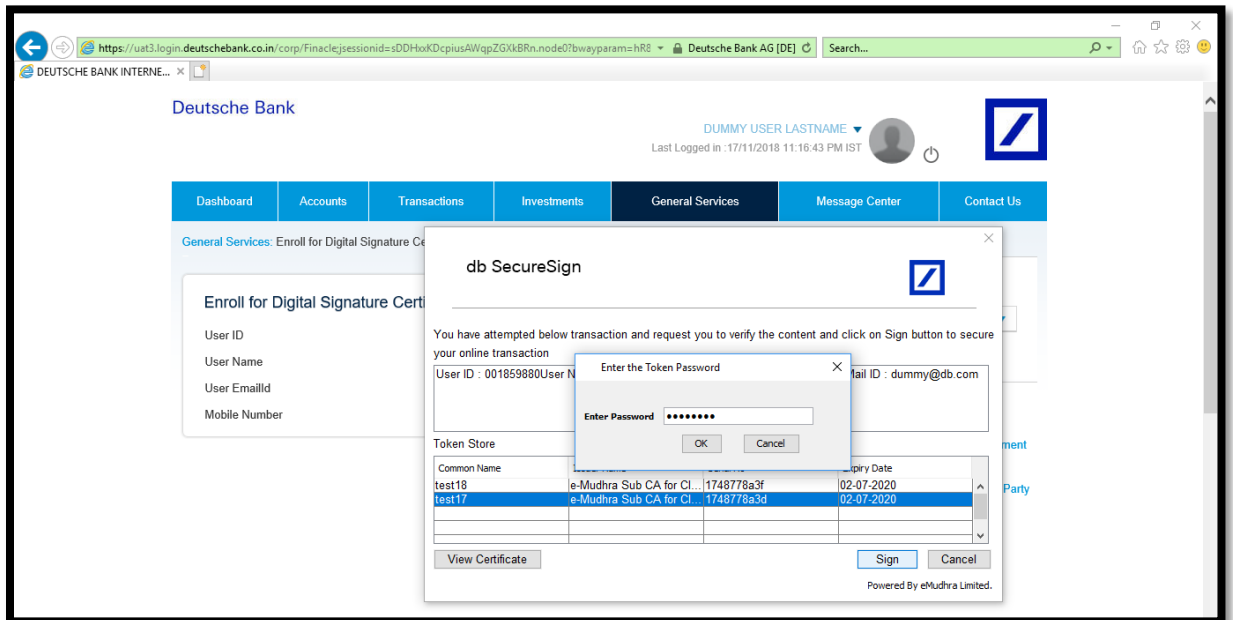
https://uat3.login.deutschebank.co.in/corp/Finacle;jsessionid=sDDHxxKDcpiusAWqpZGXkBRn.node0?bwayparam=hR8 Deutsche Bank AG [DE] Search...

DEUTSCHE BANK INTERNE... ×

Deutsche Bank

DUMMY USER LASTNAME
Last Logged in :17/11/2018 11:16:43 PM IST

Dashboard | Accounts | Transactions | Investments | General Services | Message Center | Contact Us

General Services: Enroll for Digital Signature Ce

Enroll for Digital Signature Certi

User ID
User Name
User EmailId
Mobile Number

ment
Party

db SecureSign

You have attempted below transaction and request you to verify the content and click on Sign button to secure your online transaction

User ID : 001859880User N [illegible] ail ID : dummy@db.com

Enter the Token Password
Enter Password ••••••••
OK Cancel

Token Store

| Common Name | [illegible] | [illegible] | Expiry Date |
|---|---|---|---|
| test18 | e-Mudhra Sub CA for Cl... | 1748778a3f | 02-07-2020 |
| test17 | e-Mudhra Sub CA for Cl... | 1748778a3d | 02-07-2020 |

View Certificate
Sign Cancel
Powered By eMudhra Limited.